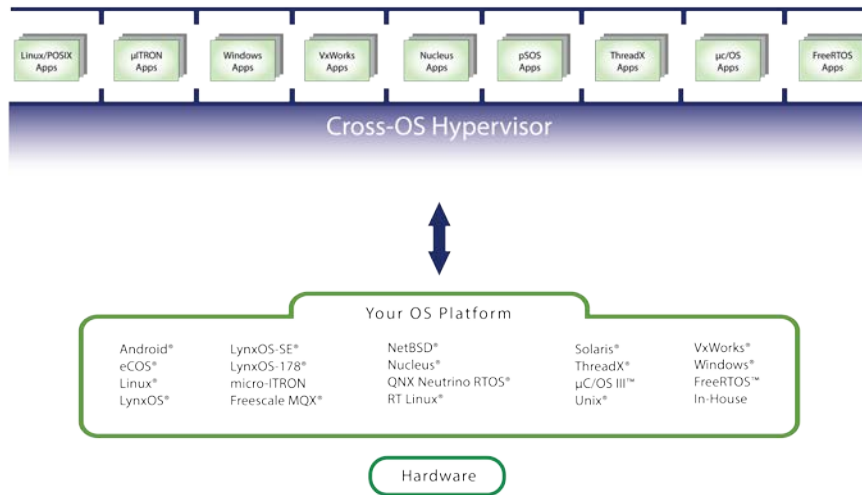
Linux/POSIX Apps

µITRON Apps

Windows Apps

VxWorks Apps

Nucleus Apps

pSOS Apps

ThreadX Apps

µc/OS Apps

FreeRTOS Apps

Cross-OS Hypervisor

Your OS Platform

Android®
eCOS®
Linux®
LynxOS®

LynxOS-SE®
LynxOS-178®
micro-ITRON
Freescale MQX®

NetBSD®
Nucleus®
QNX Neutrino RTOS®
RT Linux®

Solaris®
ThreadX®
µC/OS III™
Unix®

VxWorks®
Windows®
FreeRTOS™
In-House

Hardware